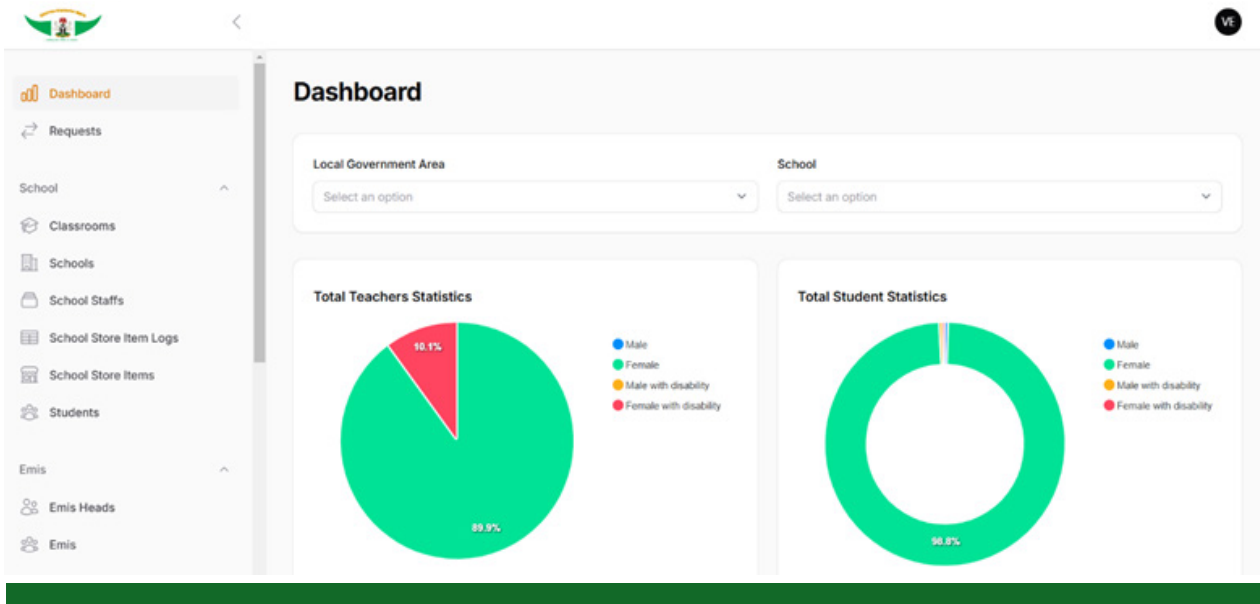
VE

Dashboard
Requests

School
Classrooms
Schools
School Staffs
School Store Item Logs
School Store Items
Students

Emis
Emis Heads
Emis

Dashboard

Local Government Area
Select an option

School
Select an option

Total Teachers Statistics

10.1%
89.9%

Male
Female
Male with disability
Female with disability

Total Student Statistics

98.8%

Male
Female
Male with disability
Female with disability